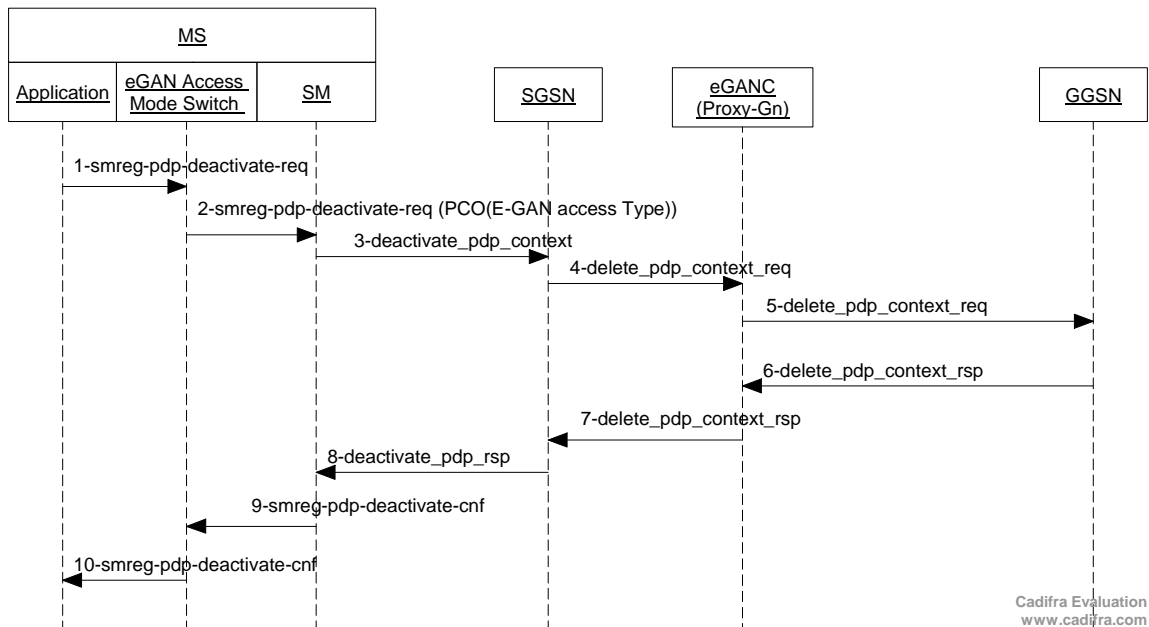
MS

Application

eGAN Access Mode Switch

SM

SGSN

eGANC (Proxy-Gn)

GGSN

1-smreg-pdp-deactivate-req

2-smreg-pdp-deactivate-req (PCO(E-GAN access Type))

3-deactivate_pdp_context

4-delete_pdp_context_req

5-delete_pdp_context_req

6-delete_pdp_context_rsp

7-delete_pdp_context_rsp

8-deactivate_pdp_rsp

9-smreg-pdp-deactivate-cnf

10-smreg-pdp-deactivate-cnf

Cadifra Evaluation
www.cadifra.com